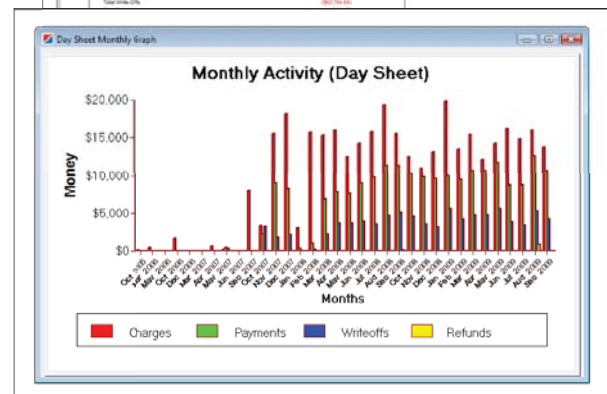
Total Write-Offs (\$62,794.64)

Day Sheet Monthly Graph

Monthly Activity (Day Sheet)

\$20,000
\$15,000
\$10,000
\$5,000
\$0

Money

Oct 2005
Jan 2006
Mar 2006
Oct 2006
Dec 2006
Mar 2007
Apr 2007
Jun 2007
Sep 2007
Oct 2007
Nov 2007
Dec 2007
Jan 2008
Feb 2008
Mar 2008
Apr 2008
May 2008
Jun 2008
Jul 2008
Aug 2008
Sep 2008
Oct 2008
Nov 2008
Dec 2008
Jan 2009
Feb 2009
Mar 2009
Apr 2009
May 2009
Jun 2009
Jul 2009
Aug 2009
Sep 2009

Months

Charges
Payments
Writeoffs
Refunds